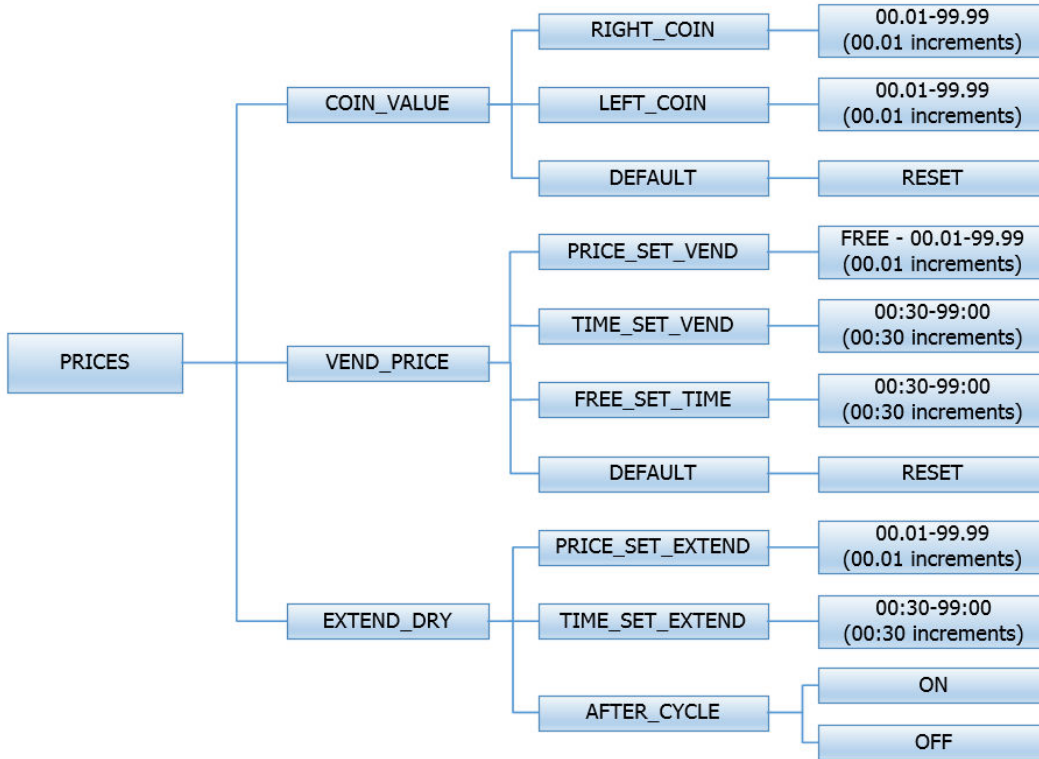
PRICES

COIN_VALUE

RIGHT_COIN
00.01-99.99 (00.01 increments)

LEFT_COIN
00.01-99.99 (00.01 increments)

DEFAULT
RESET

VEND_PRICE

PRICE_SET_VEND
FREE - 00.01-99.99 (00.01 increments)

TIME_SET_VEND
00:30-99:00 (00:30 increments)

FREE_SET_TIME
00:30-99:00 (00:30 increments)

DEFAULT
RESET

EXTEND_DRY

PRICE_SET_EXTEND
00.01-99.99 (00.01 increments)

TIME_SET_EXTEND
00:30-99:00 (00:30 increments)

AFTER_CYCLE
ON
OFF